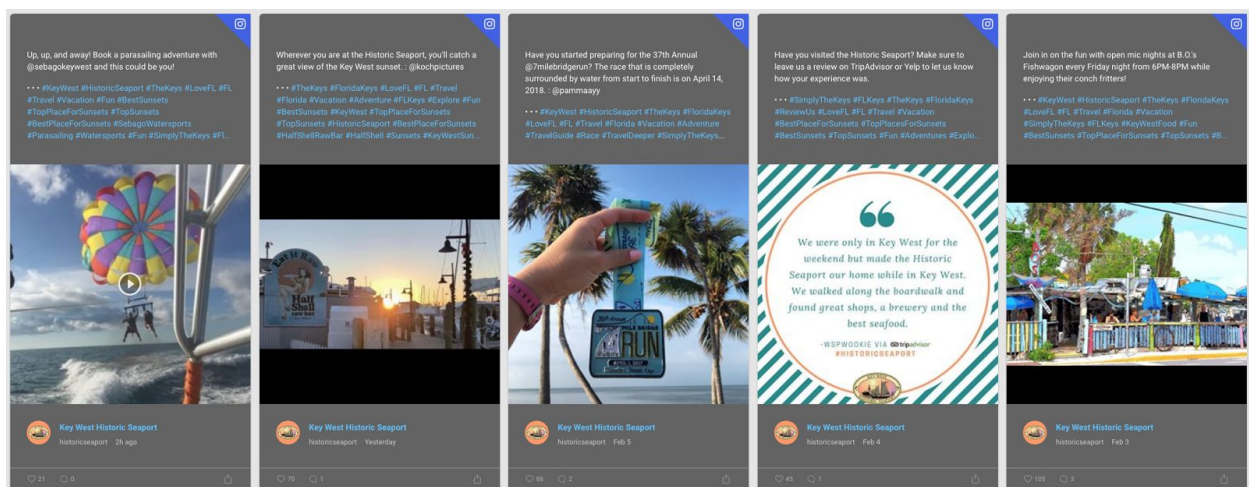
Up, up, and away! Book a parasailing adventure with @sebagokeywest and this could be you!

• • • #KeyWest #HistoricSeaport #TheKeys #LoveFL #FL #Travel #Vacation #Fun #BestSunsets #TopPlaceForSunsets #TopSunsets #BestPlaceForSunsets #SebagoWatersports #Parasailing #Watersports #Fun #SimplyTheKeys #Fl...

Key West Historic Seaport
historicseaport 2h ago

21 0

Wherever you are at the Historic Seaport, you'll catch a great view of the Key West sunset. : @kochpictures

• • • #TheKeys #FloridaKeys #LoveFL #FL #Travel #Florida #Vacation #Adventure #FLKeys #Explore #Fun #BestSunsets #KeyWest #TopPlaceForSunsets #TopSunsets #HistoricSeaport #BestPlaceForSunsets #HalfShellRawBar #HalfShell #Sunsets #KeyWestSun...

Half Shell raw bar

Key West Historic Seaport
historicseaport Yesterday

70 1

Have you started preparing for the 37th Annual @7milebridgerun? The race that is completely surrounded by water from start to finish is on April 14, 2018. : @pammaayy

• • • #KeyWest #HistoricSeaport #TheKeys #FloridaKeys #LoveFL #FL #Travel #Florida #Vacation #Adventure #TravelGuide #Race #TravelDeeper #SimplyTheKeys...

MILE BRIDGE RUN

Key West Historic Seaport
historicseaport Feb 5

46 2

Have you visited the Historic Seaport? Make sure to leave us a review on TripAdvisor or Yelp to let us know how your experience was.

• • • #SimplyTheKeys #FLKeys #TheKeys #FloridaKeys #ReviewUs #LoveFL #FL #Travel #Vacation #BestPlaceForSunsets #TopPlacesForSunsets #BestSunsets #TopSunsets #Fun #Adventures #Explo...

We were only in Key West for the weekend but made the Historic Seaport our home while in Key West. We walked along the boardwalk and found great shops, a brewery and the best seafood.

-WSPWOOKIE VIA tripadvisor
#HISTORICSEAPORT

Key West Historic Seaport
historicseaport Feb 4

45 1

Join in on the fun with open mic nights at B.O.'s Fishwagon every Friday night from 6PM-8PM while enjoying their conch fritters!

• • • #KeyWest #HistoricSeaport #TheKeys #FloridaKeys #LoveFL #FL #Travel #Florida #Vacation #SimplyTheKeys #FLKeys #KeyWestFood #Fun #BestSunsets #TopPlaceForSunsets #TopSunsets #B...

Key West Historic Seaport
historicseaport Feb 3

105 3